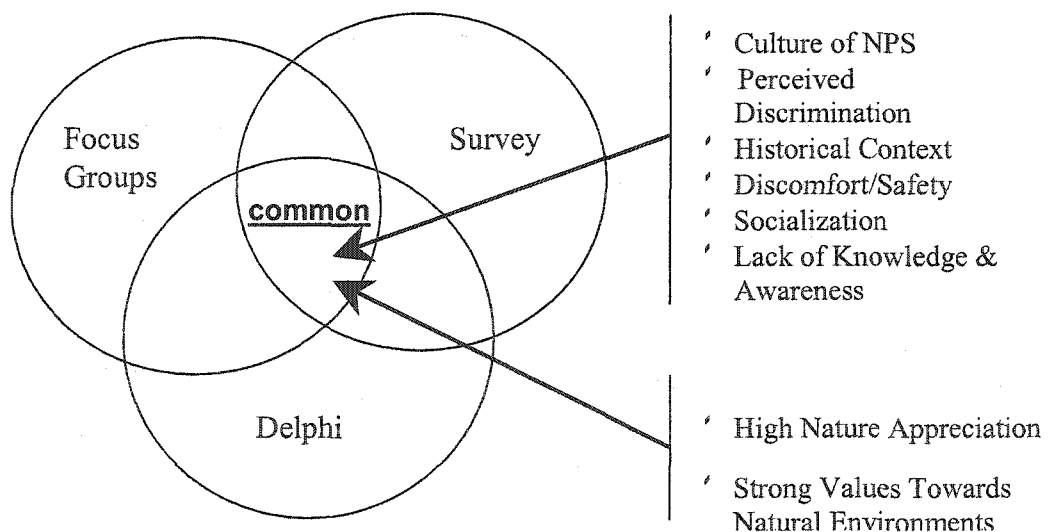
Focus Groups

Survey

common

Delphi

’ Culture of NPS
’ Perceived Discrimination
’ Historical Context
’ Discomfort/Safety
’ Socialization
’ Lack of Knowledge & Awareness

’ High Nature Appreciation
’ Strong Values Towards Natural Environments